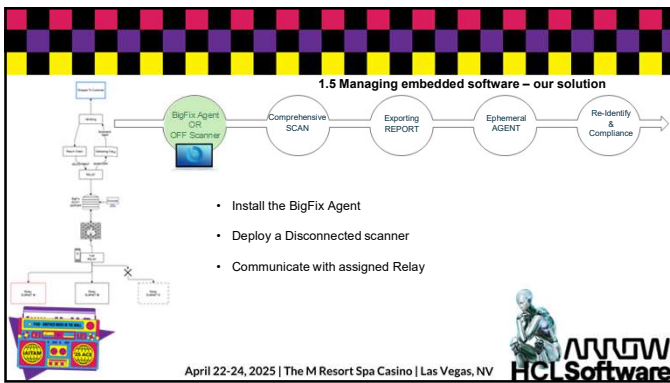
1.5 Managing embedded software – our solution

BigFix Agent OR OFF Scanner

Comprehensive SCAN

Exporting REPORT

Ephemeral AGENT

Re-Identify & Compliance

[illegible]

• Install the BigFix Agent

• Deploy a Disconnected scanner

• Communicate with assigned Relay

April 22-24, 2025 | The M Resort Spa Casino | Las Vegas, NV

ARROW

HCLSoftware